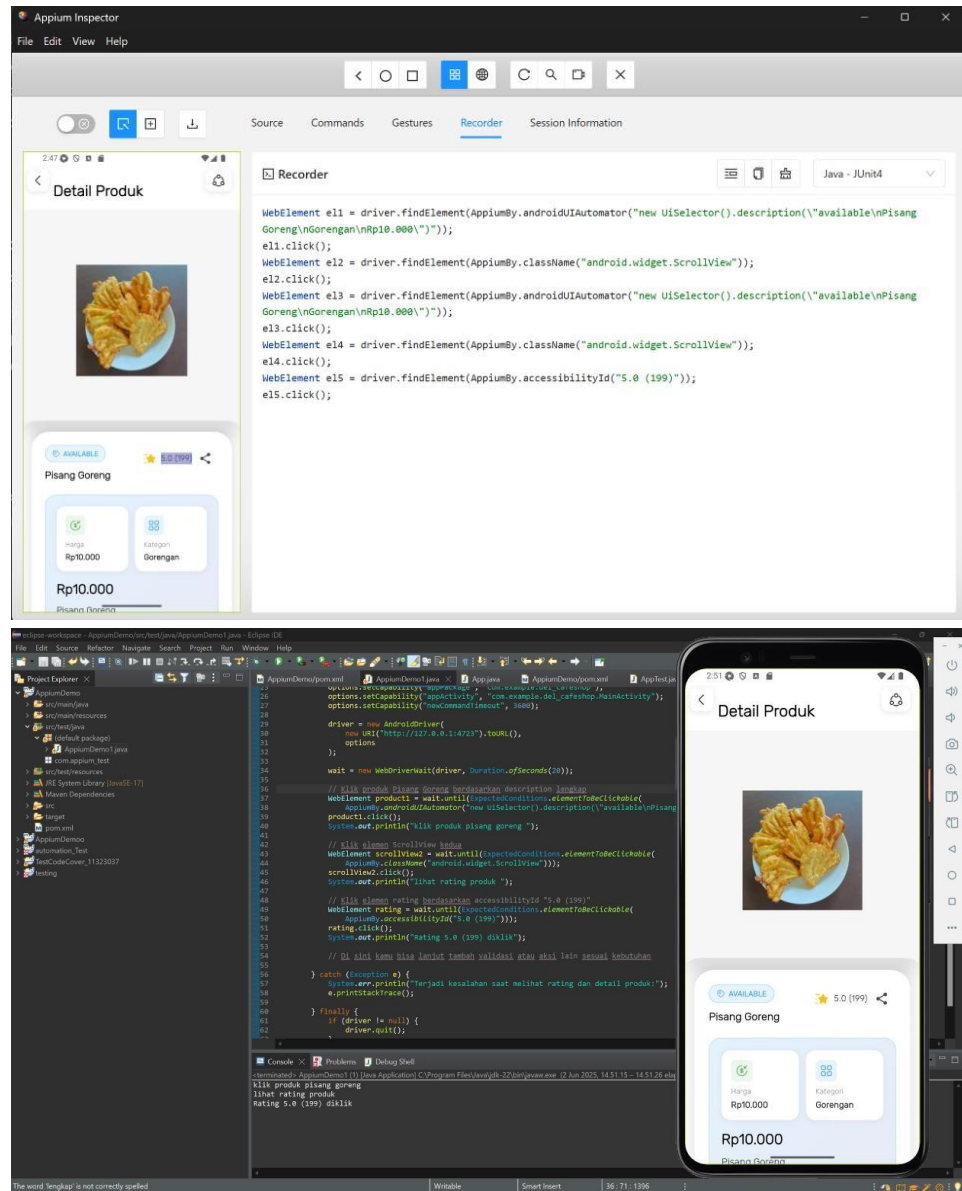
Appium Inspector

File Edit View Help

Source Commands Gestures Recorder Session Information

2:47

Detail Produk

AVAILABLE

5.0 (199)

Pisang Goreng

Harga
Rp10.000

Kategori
Gorengan

Rp10.000

Recorder

Java - JUnit4

WebElement el1 = driver.findElement(AppiumBy.androidUIAutomator("new UiSelector().description(\"available\nPisang Goreng\nGorengan\nRp10.000\")"));
el1.click();
WebElement el2 = driver.findElement(AppiumBy.className("android.widget.ScrollView"));
el2.click();
WebElement el3 = driver.findElement(AppiumBy.androidUIAutomator("new UiSelector().description(\"available\nPisang Goreng\nGorengan\nRp10.000\")"));
el3.click();
WebElement el4 = driver.findElement(AppiumBy.className("android.widget.ScrollView"));
el4.click();
WebElement el5 = driver.findElement(AppiumBy.accessibilityId("5.0 (199)"));
el5.click();

eclipse-workspace - AppiumDemo/src/test/java/AppiumDemo1.java - Eclipse IDE

File Edit Source Refactor Navigate Search Project Run Window Help

Project Explorer

AppiumDemo
src/main/java
src/main/resources
src/test/java
(default package)
AppiumDemo1.java
com.appium_test
src/test/resources
JRE System Library [JavaSE-17]
Maven Dependencies
src
target
pom.xml
AppiumDemoo
automation_Test
TestCodeCover_11323037
testing

AppiumDemo/pom.xml AppiumDemo1.java App.java AppiumDemo/pom.xml AppTest.java

26 options.setCapability("appActivity", "com.example.del_cafeshop.MainActivity");
27 options.setCapability("newCommandTimeout", 3600);
28
29 driver = new AndroidDriver(
30 new URI("http://127.0.0.1:4723").toURL(),
31 options
32 );
33
34 wait = new WebDriverWait(driver, Duration.ofSeconds(20));
35
36 // Klik produk Pisang Goreng berdasarkan description lengkap
37 WebElement product1 = wait.until(ExpectedConditions.elementToBeClickable(
38 AppiumBy.androidUIAutomator("new UiSelector().description(\"available\nPisang
39 product1.click();
40 System.out.println("klik produk pisang goreng ");
41
42 // Klik elemen ScrollView kedua
43 WebElement scrollView2 = wait.until(ExpectedConditions.elementToBeClickable(
44 AppiumBy.className("android.widget.ScrollView")));
45 scrollView2.click();
46 System.out.println("lihat rating produk ");
47
48 // Klik elemen rating berdasarkan accessibilityId "5.0 (199)"
49 WebElement rating = wait.until(ExpectedConditions.elementToBeClickable(
50 AppiumBy.accessibilityId("5.0 (199)")));
51 rating.click();
52 System.out.println("Rating 5.0 (199) diklik");
53
54 // Di sini kamu bisa lanjut tambah validasi atau aksi lain sesuai kebutuhan
55
56 } catch (Exception e) {
57 System.err.println("Terjadi kesalahan saat melihat rating dan detail produk:");
58 e.printStackTrace();
59
60 } finally {
61 if (driver != null) {
62 driver.quit();

Console Problems Debug Shell

<terminated> AppiumDemo1 (1) [Java Application] C:\Program Files\Java\jdk-22\bin\javaw.exe (2 Jun 2025, 14.51.15 – 14.51.26
klik produk pisang goreng
lihat rating produk
Rating 5.0 (199) diklik

The word 'lengkap' is not correctly spelled Writable Smart Insert 36 : 71 : 1396

2:51

Detail Produk

AVAILABLE

5.0 (199)

Pisang Goreng

Harga
Rp10.000

Kategori
Gorengan

Rp10.000